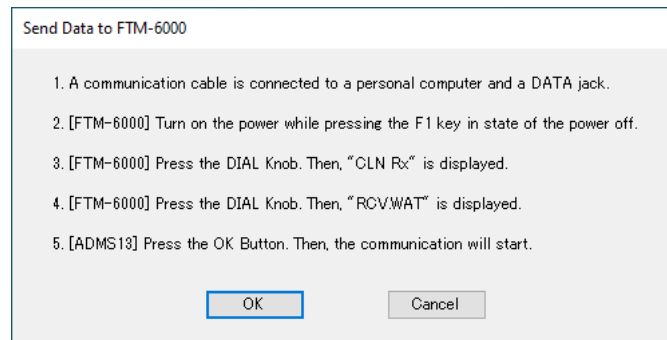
Send Data to FTM-6000

1. A communication cable is connected to a personal computer and a DATA jack.

2. [FTM-6000] Turn on the power while pressing the F1 key in state of the power off.

3. [FTM-6000] Press the DIAL Knob. Then, "CLN Rx" is displayed.

4. [FTM-6000] Press the DIAL Knob. Then, "RCV:WAT" is displayed.

5. [ADMS13] Press the OK Button. Then, the communication will start.

OK

Cancel